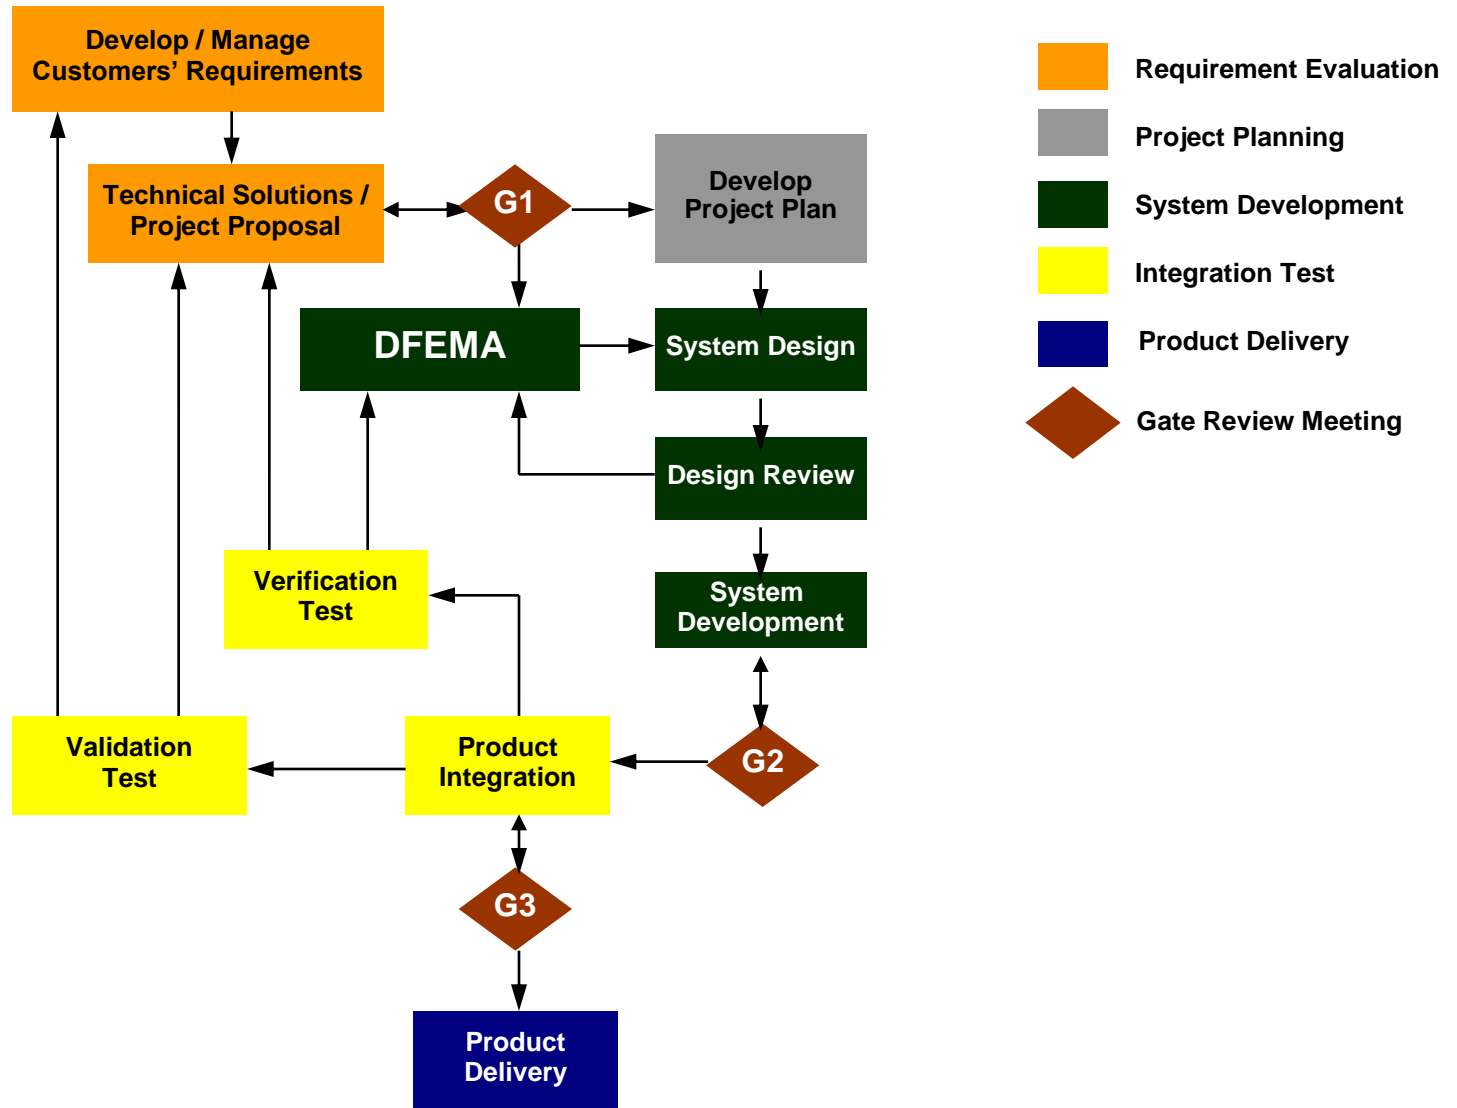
Develop / Manage Customers' Requirements

Technical Solutions / Project Proposal

G1

Develop Project Plan

DFEMA

System Design

Design Review

System Development

Verification Test

Validation Test

Product Integration

G2

G3

Product Delivery

Requirement Evaluation

Project Planning

System Development

Integration Test

Product Delivery

Gate Review Meeting